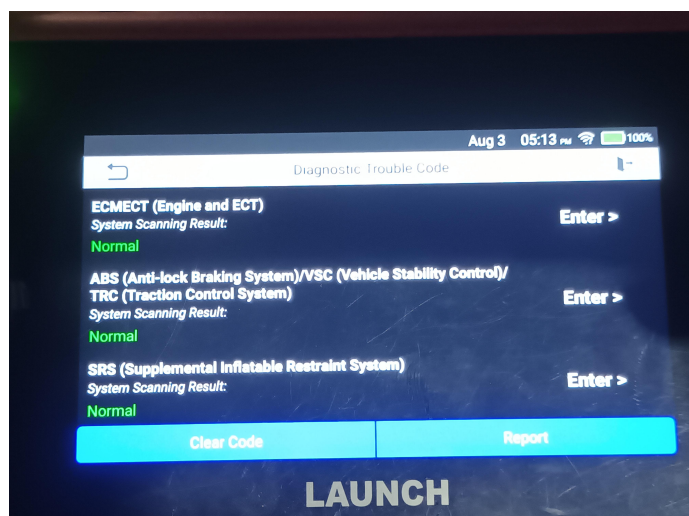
Aug 3 05:13 100%

Diagnostic Trouble Code

ECMECT (Engine and ECT)
System Scanning Result:
Normal
Enter >

ABS (Anti-lock Braking System)/VSC (Vehicle Stability Control)/ TRC (Traction Control System)
System Scanning Result:
Normal
Enter >

SRS (Supplemental Inflatable Restraint System)
System Scanning Result:
Normal
Enter >

Clear Code
Report

LAUNCH